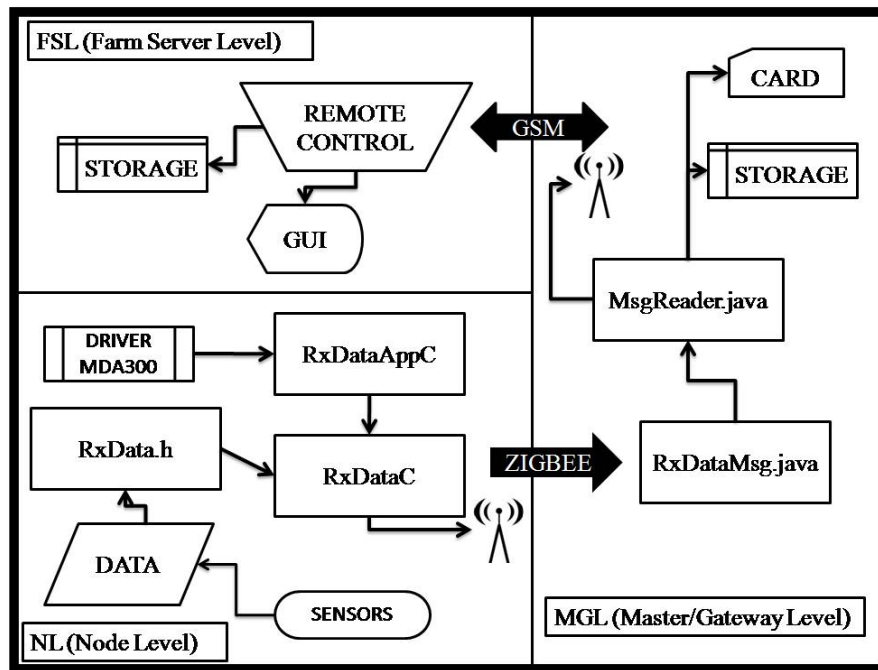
FSL (Farm Server Level)

REMOTE CONTROL

STORAGE

GUI

GSM

CARD

STORAGE

MsgReader.java

DRIVER MDA300

RxDataAppC

RxData.h

RxDataC

ZIGBEE

RxDataMsg.java

DATA

SENSORS

NL (Node Level)

MGL (Master/Gateway Level)